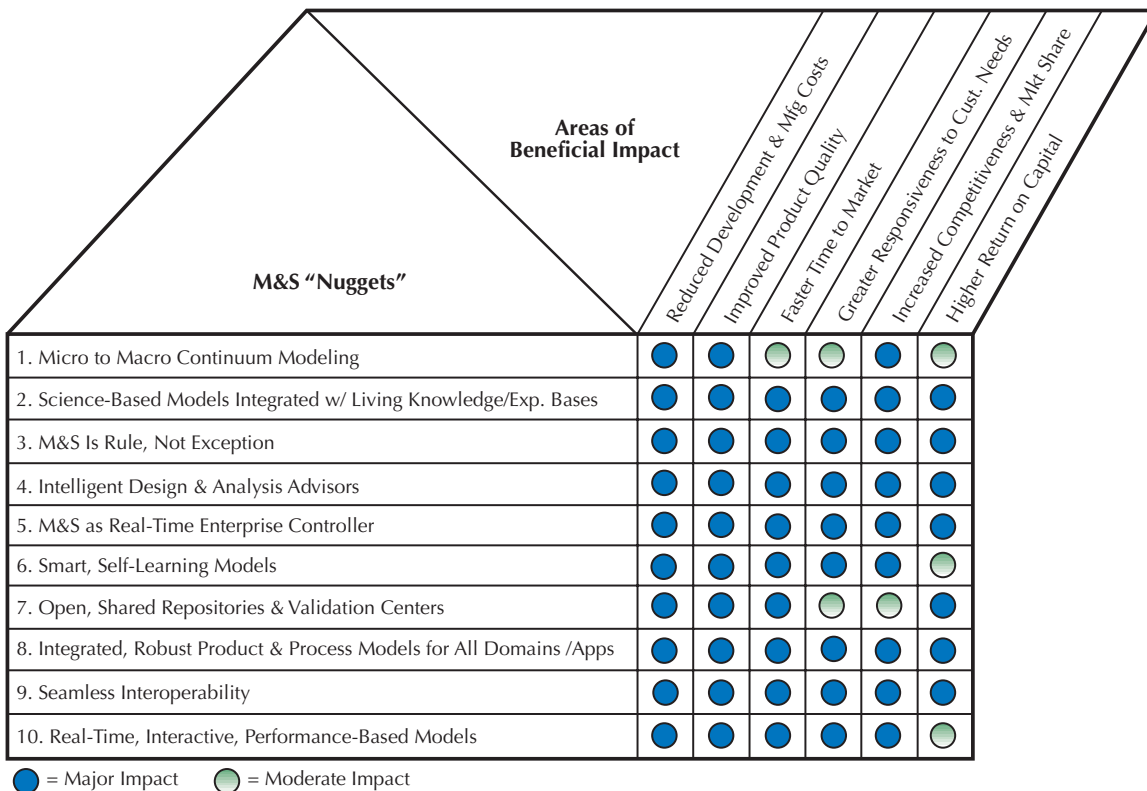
Areas of Beneficial Impact

M&S "Nuggets"

| M&S "Nuggets" | Reduced Development & Mfg Costs | Improved Product Quality | Faster Time to Market | Greater Responsiveness to Cust. Needs | Increased Competitiveness & Mkt Share | Higher Return on Capital |
|---|---|---|---|---|---|---|
| 1. Micro to Macro Continuum Modeling | Major | Major | Moderate | Moderate | Major | Moderate |
| 2. Science-Based Models Integrated w/ Living Knowledge/Exp. Bases | Major | Major | Major | Major | Major | Major |
| 3. M&S Is Rule, Not Exception | Major | Major | Major | Major | Major | Major |
| 4. Intelligent Design & Analysis Advisors | Major | Major | Major | Major | Major | Major |
| 5. M&S as Real-Time Enterprise Controller | Major | Major | Major | Major | Major | Major |
| 6. Smart, Self-Learning Models | Major | Major | Major | Major | Major | Moderate |
| 7. Open, Shared Repositories & Validation Centers | Major | Major | Major | Moderate | Moderate | Major |
| 8. Integrated, Robust Product & Process Models for All Domains /Apps | Major | Major | Major | Major | Major | Major |
| 9. Seamless Interoperability | Major | Major | Major | Major | Major | Major |
| 10. Real-Time, Interactive, Performance-Based Models | Major | Major | Major | Major | Major | Moderate |

= Major Impact = Moderate Impact